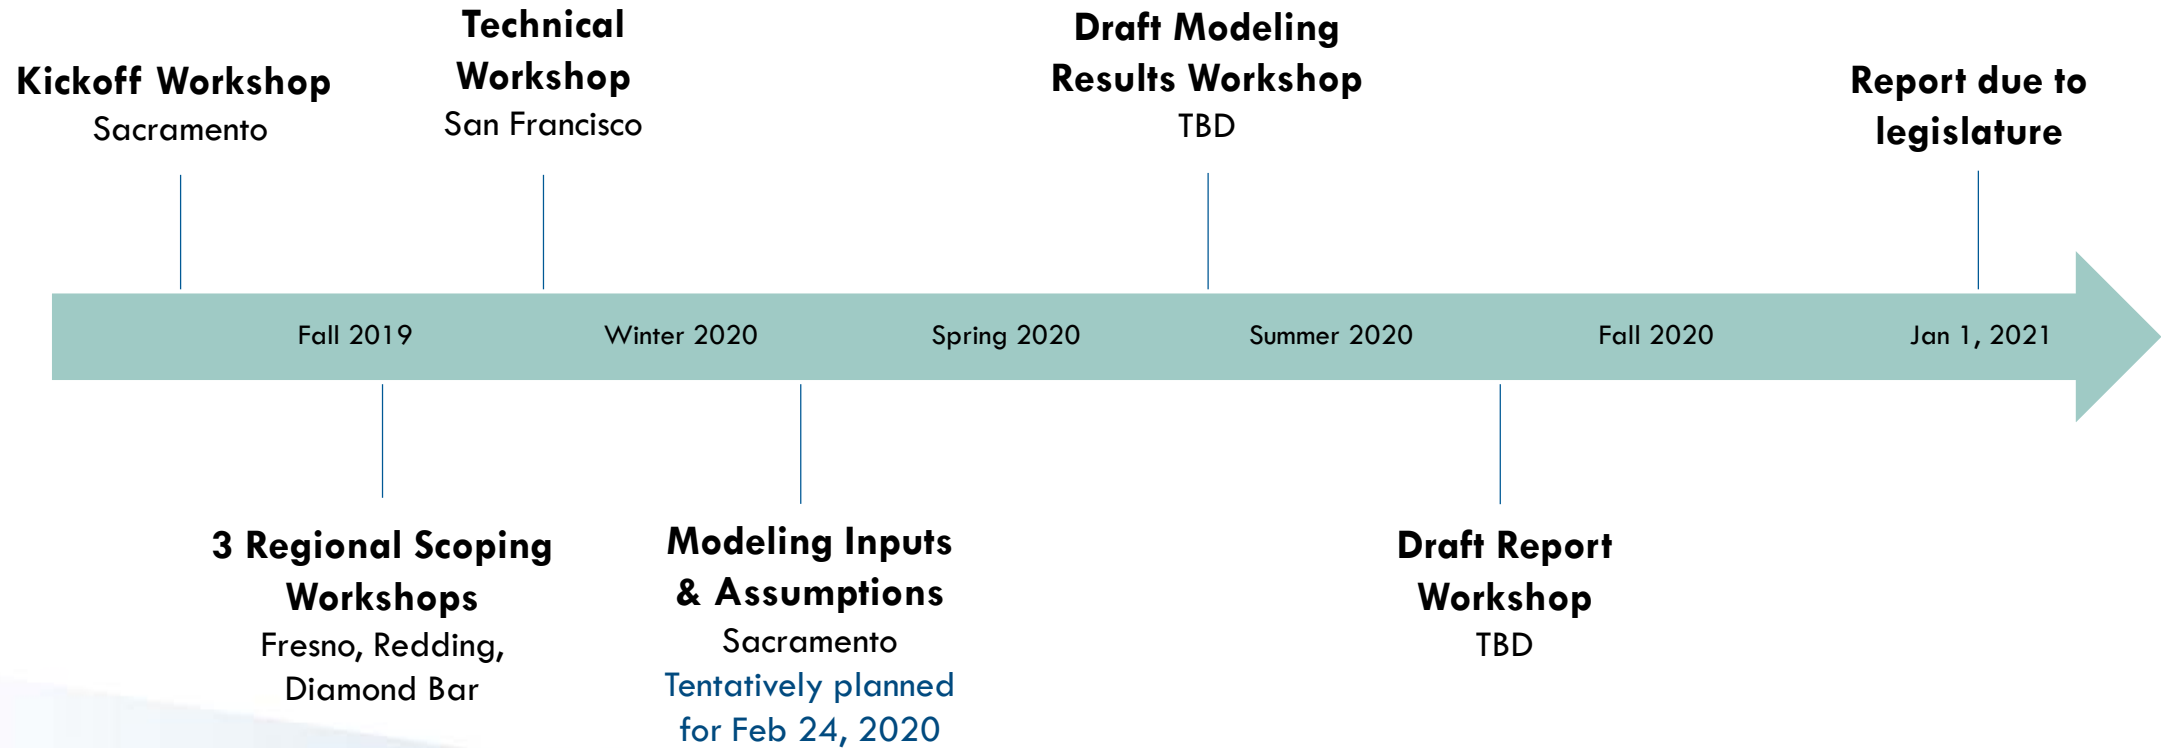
Kickoff Workshop
Sacramento

Technical Workshop
San Francisco

Draft Modeling Results Workshop
TBD

Report due to legislature

Fall 2019

Winter 2020

Spring 2020

Summer 2020

Fall 2020

Jan 1, 2021

3 Regional Scoping Workshops
Fresno, Redding, Diamond Bar

Modeling Inputs & Assumptions
Sacramento
Tentatively planned for Feb 24, 2020

Draft Report Workshop
TBD